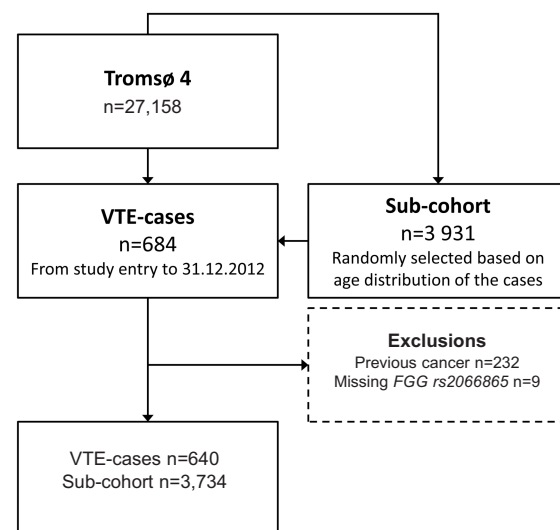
Tromsø 4
n=27,158

VTE-cases
n=684
From study entry to 31.12.2012

Sub-cohort
n=3 931
Randomly selected based on age distribution of the cases

Exclusions
Previous cancer n=232
Missing *FGG rs2066865* n=9

VTE-cases n=640
Sub-cohort n=3,734